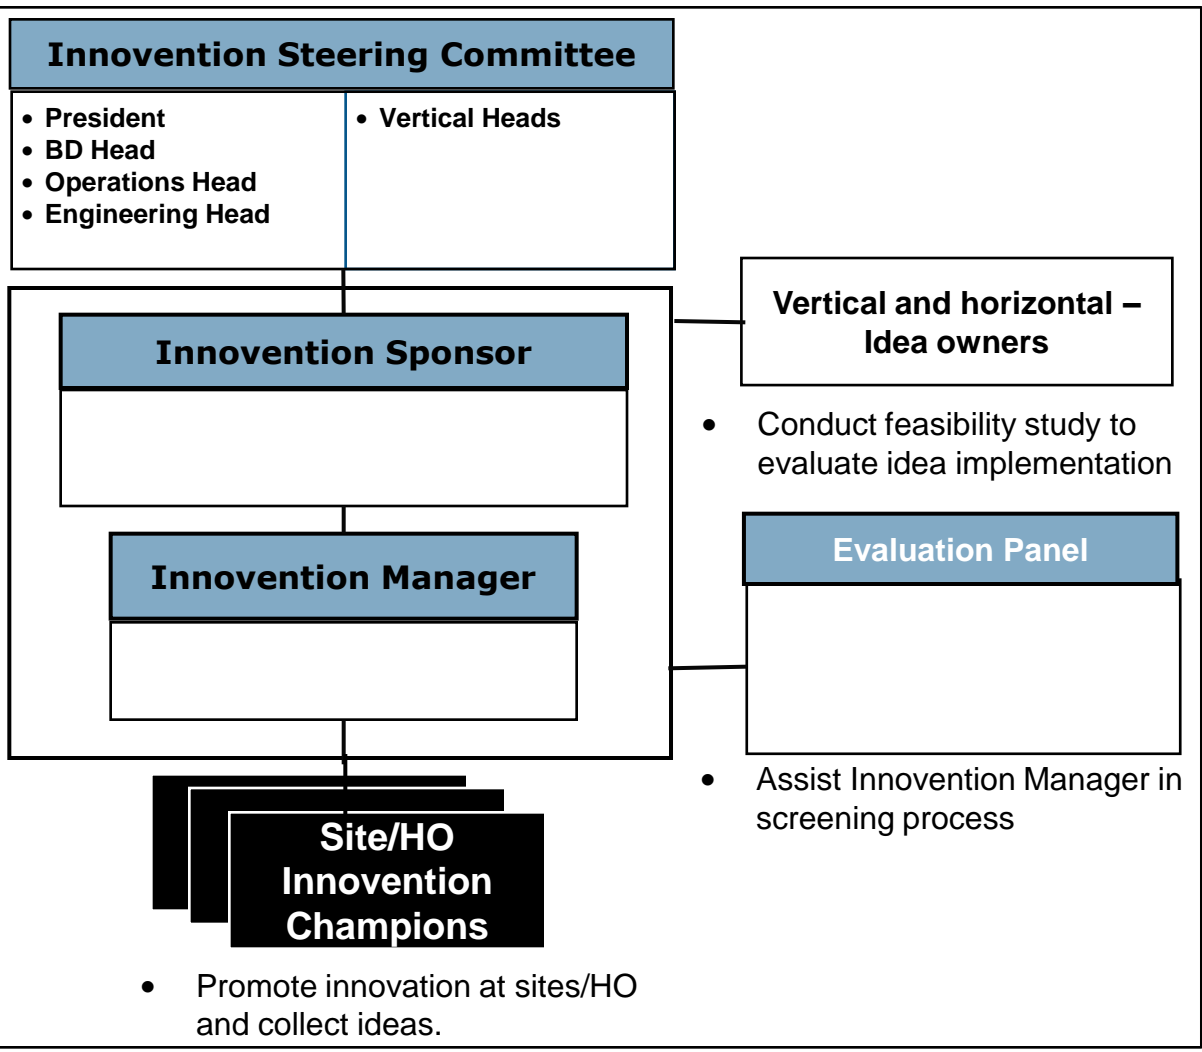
Innovention Steering Committee

• President
• BD Head
• Operations Head
• Engineering Head

• Vertical Heads

Innovention Sponsor

Innovention Manager

Vertical and horizontal – Idea owners

• Conduct feasibility study to evaluate idea implementation

Evaluation Panel

• Assist Innovention Manager in screening process

Site/HO Innovention Champions

• Promote innovation at sites/HO and collect ideas.